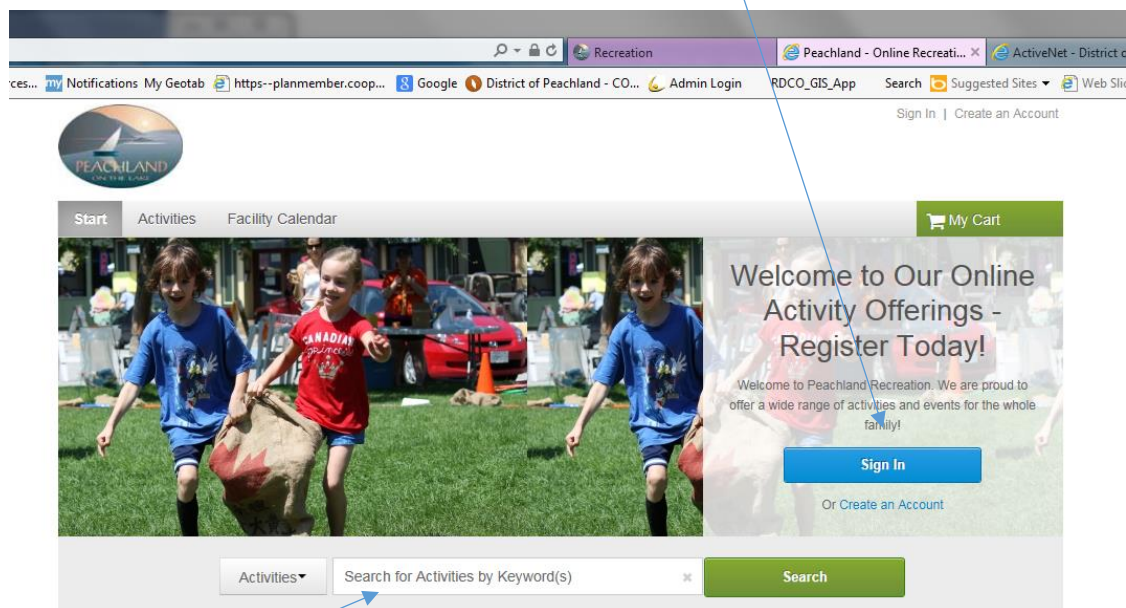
Recreation
Peachland - Online Recreati... ×
ActiveNet - District o

rces... Notifications My Geotab https--planmember.coop... Google District of Peachland - CO... Admin Login RDCO_GIS_App Search Suggested Sites ▾ Web Sli

Sign In | Create an Account

PEACHLAND ON THE LAKE

Start Activities Facility Calendar My Cart

CANADIAN

Welcome to Our Online Activity Offerings - Register Today!

Welcome to Peachland Recreation. We are proud to offer a wide range of activities and events for the whole family!

Sign In

Or Create an Account

Activities ▾ Search for Activities by Keyword(s) × Search